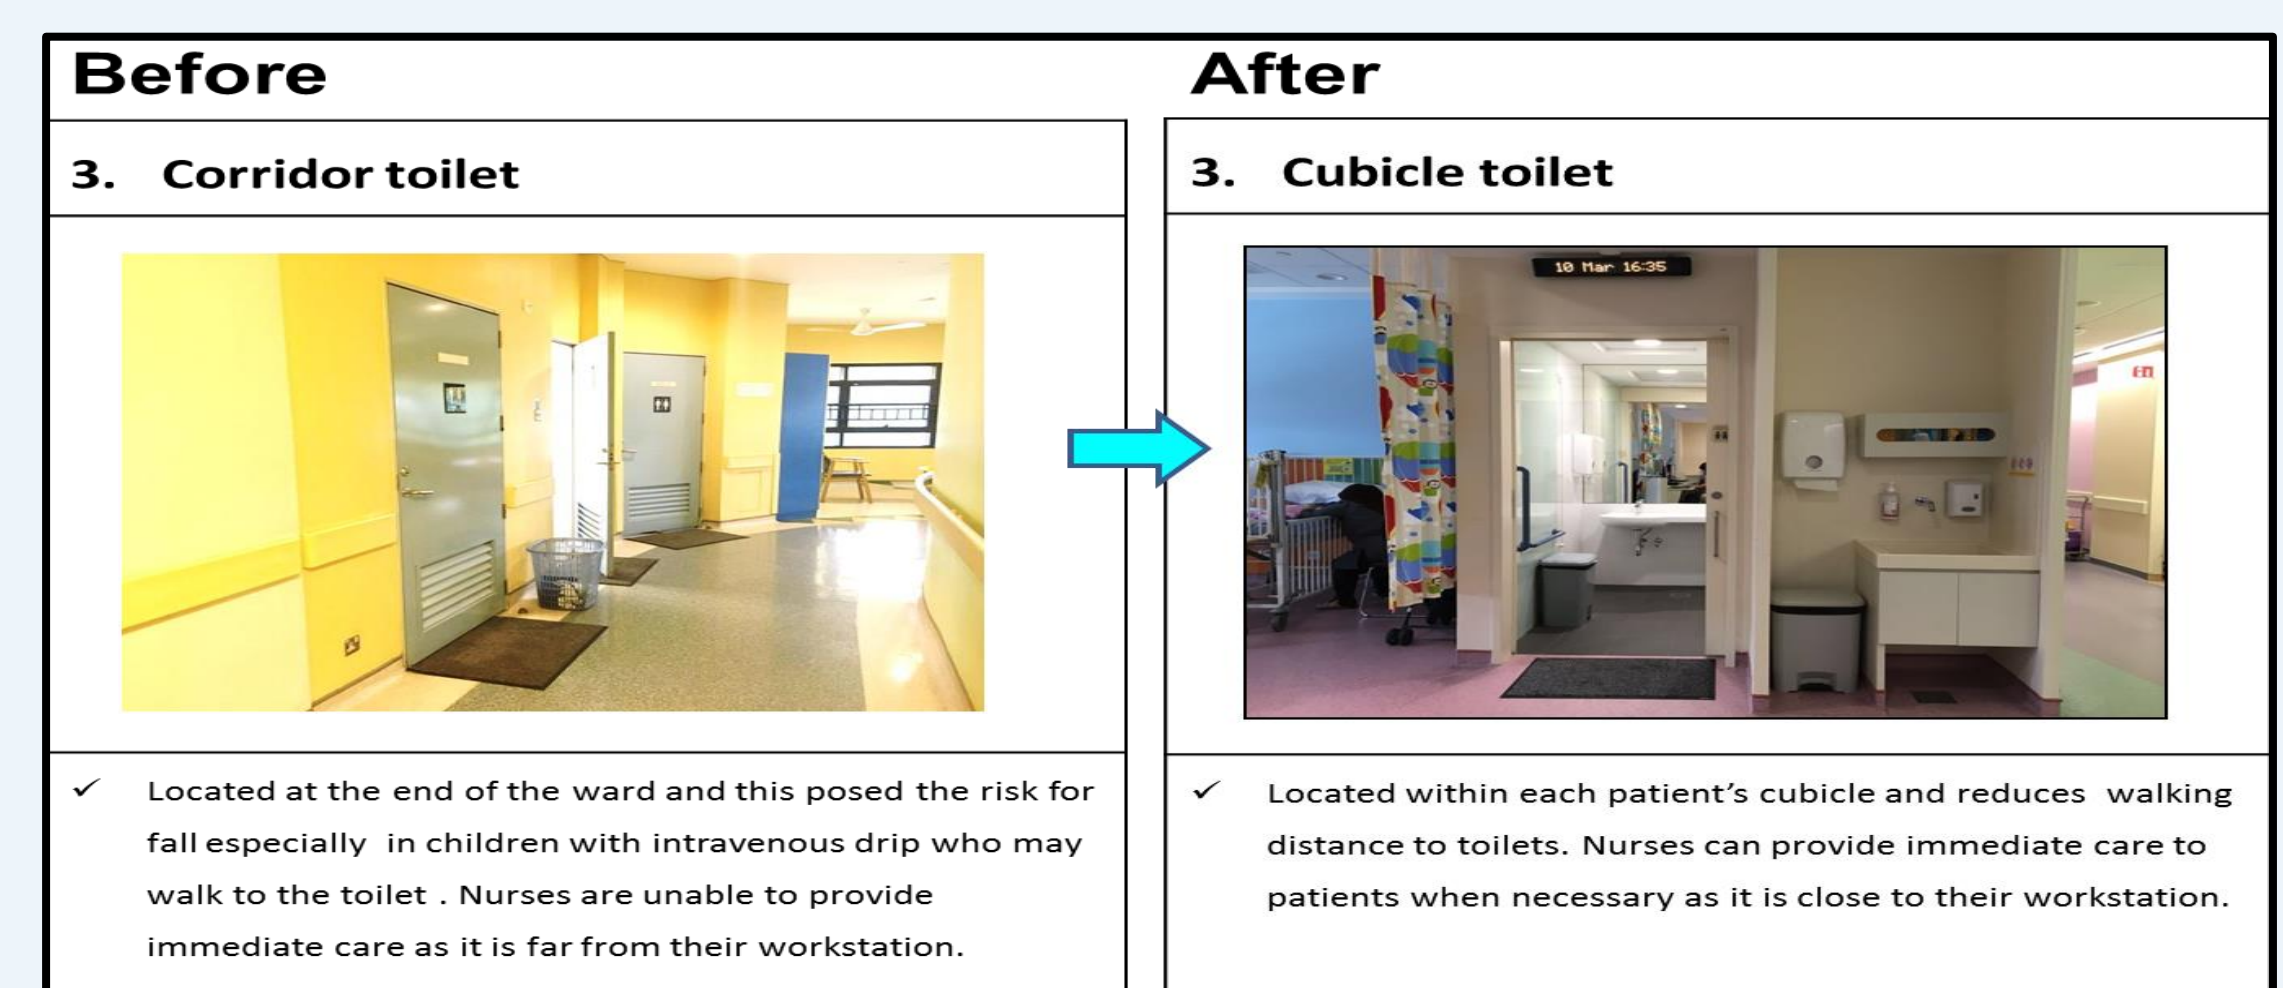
Before

3. Corridor toilet

✓ Located at the end of the ward and this posed the risk for fall especially in children with intravenous drip who may walk to the toilet . Nurses are unable to provide immediate care as it is far from their workstation.

After

3. Cubicle toilet

10 Mar 16:35

✓ Located within each patient's cubicle and reduces walking distance to toilets. Nurses can provide immediate care to patients when necessary as it is close to their workstation.